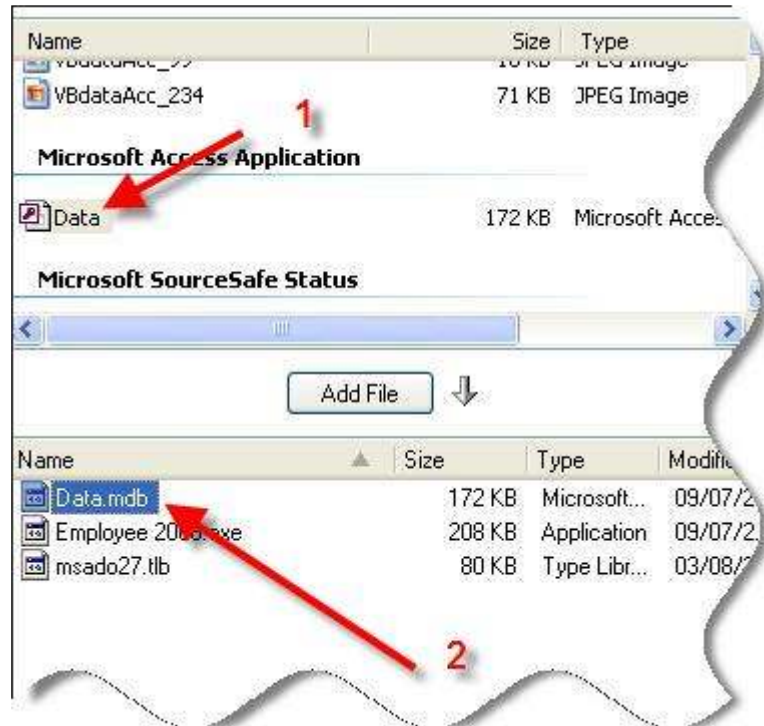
Name | Size | Type

VBdataAcc_99 | 10 KB | JPEG Image
VBdataAcc_234 | 71 KB | JPEG Image

1

Microsoft Access Application

Data | 172 KB | Microsoft Acces

Microsoft SourceSafe Status

Add File

| Name | Size | Type | Modifi |
|---|---|---|---|
| Data.mdb | 172 KB | Microsoft... | 09/07/2 |
| Employee 20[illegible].exe | 208 KB | Application | 09/07/2 |
| msado27.tlb | 80 KB | Type Libr... | 03/08/2 |

2